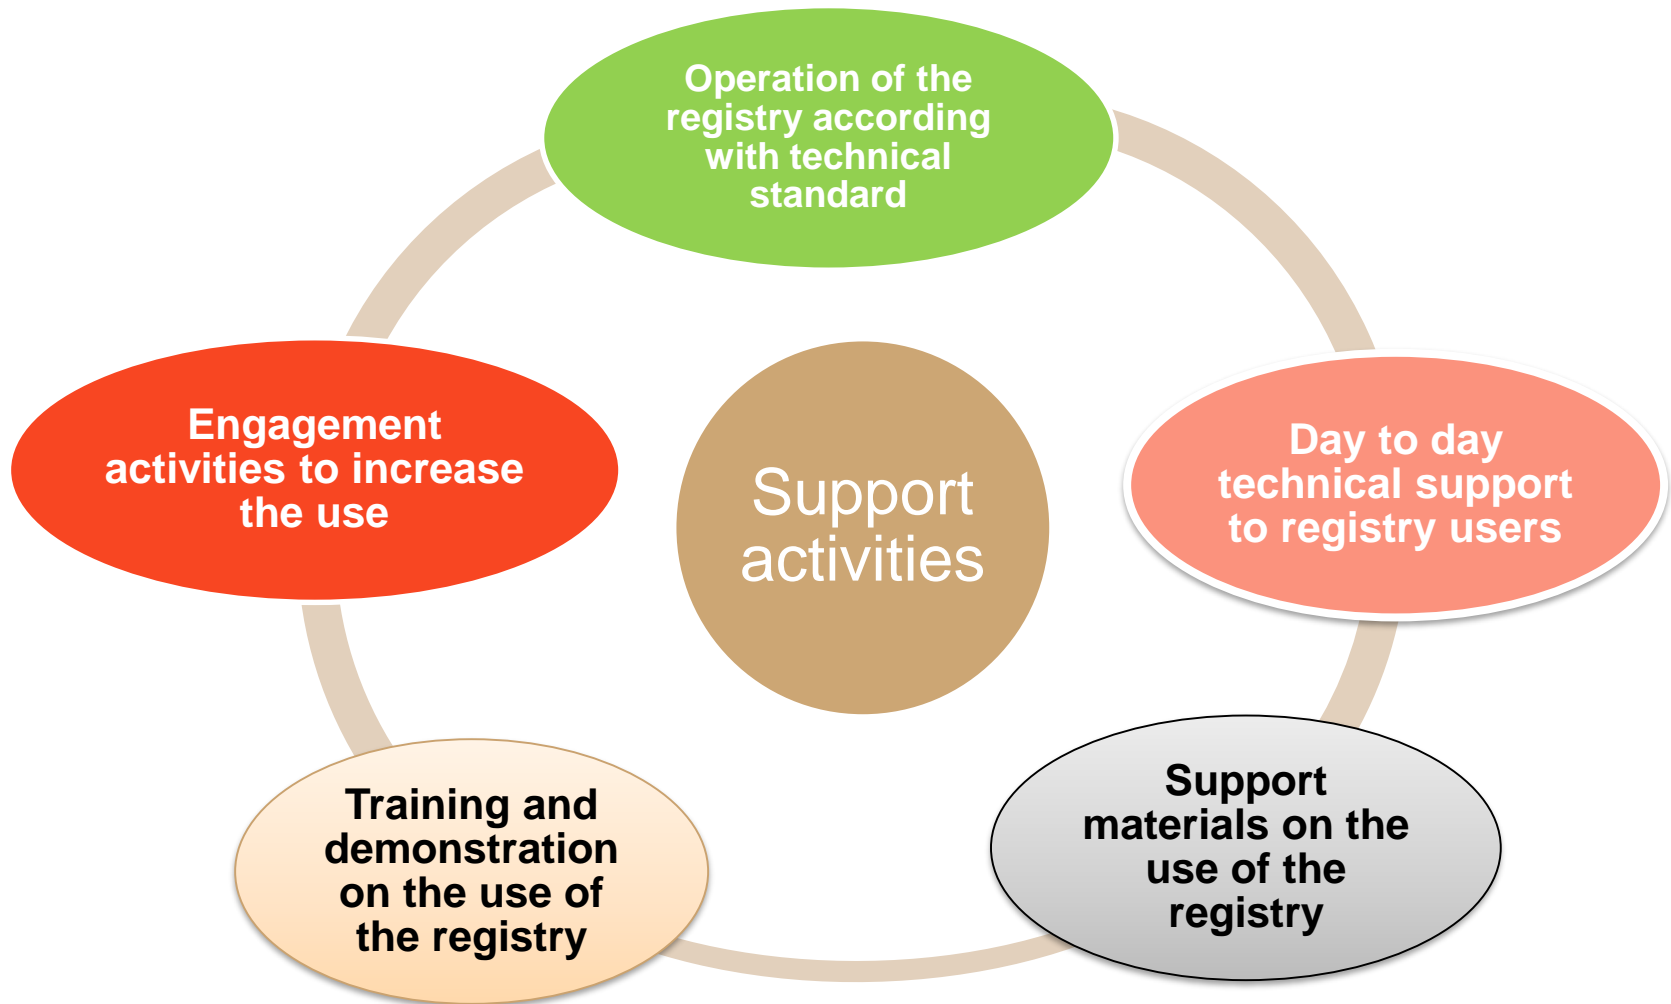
Operation of the registry according with technical standard

Support activities

Engagement activities to increase the use

Day to day technical support to registry users

Training and demonstration on the use of the registry

Support materials on the use of the registry